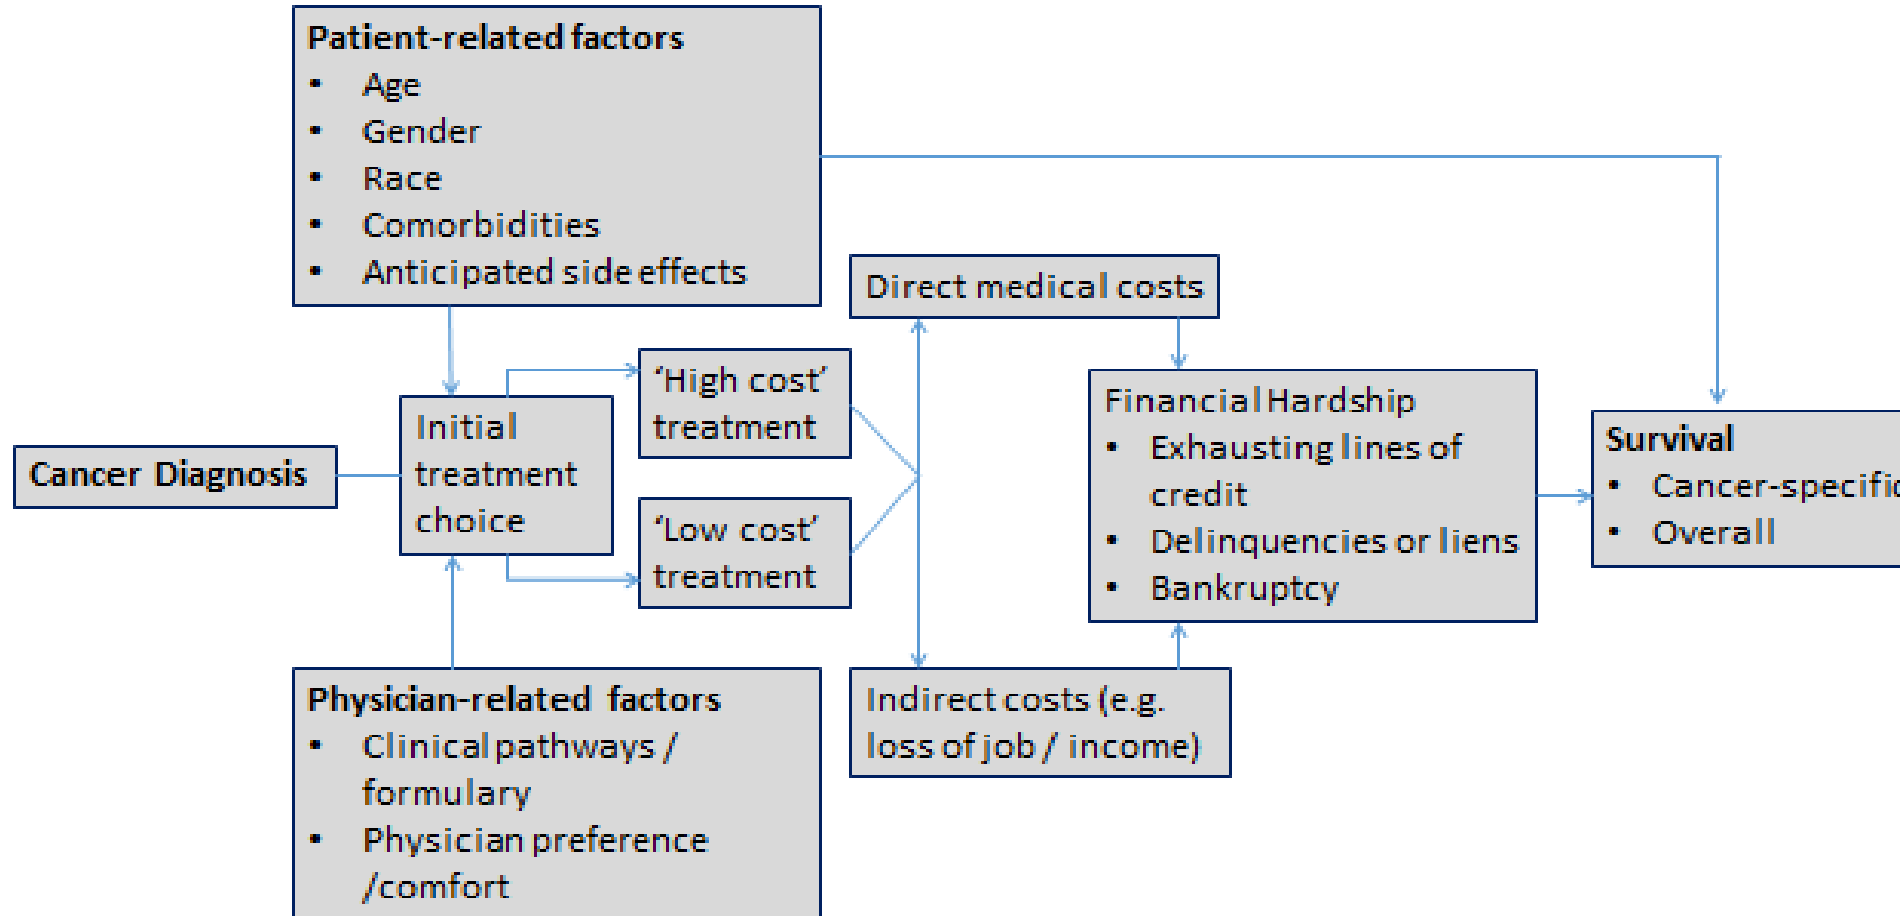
Patient-related factors
• Age
• Gender
• Race
• Comorbidities
• Anticipated side effects

Cancer Diagnosis

Initial treatment choice

'High cost' treatment

'Low cost' treatment

Direct medical costs

Indirect costs (e.g. loss of job / income)

Financial Hardship
• Exhausting lines of credit
• Delinquencies or liens
• Bankruptcy

Survival
• Cancer-specific
• Overall

Physician-related factors
• Clinical pathways / formulary
• Physician preference /comfort